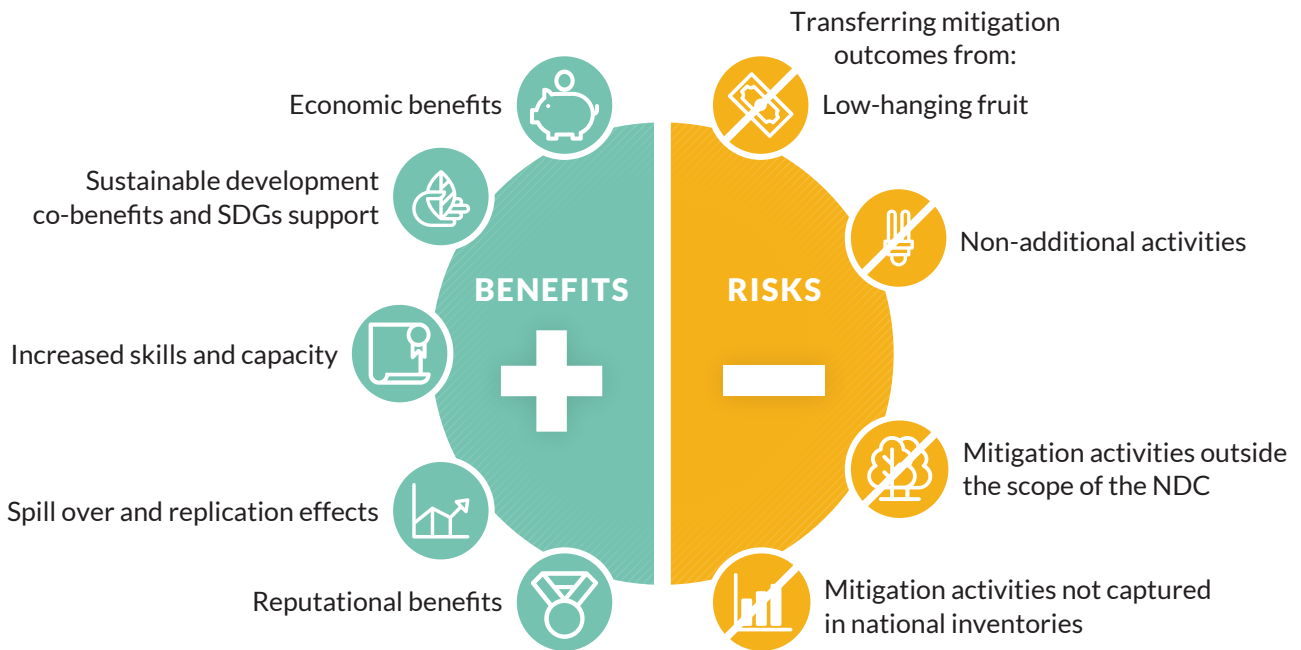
Economic benefits

Sustainable development co-benefits and SDGs support

BENEFITS

Increased skills and capacity

Spill over and replication effects

Reputational benefits

Transferring mitigation outcomes from:

Low-hanging fruit

Non-additional activities

RISKS

Mitigation activities outside the scope of the NDC

Mitigation activities not captured in national inventories